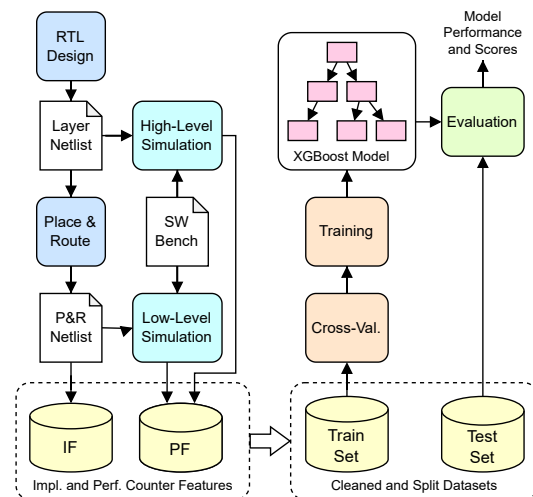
RTL Design

Layer Netlist

High-Level Simulation

Place & Route

SW Bench

P&R Netlist

Low-Level Simulation

IF

PF

Impl. and Perf. Counter Features

XGBoost Model

Training

Cross-Val.

Train Set

Test Set

Cleaned and Split Datasets

Model Performance and Scores

Evaluation